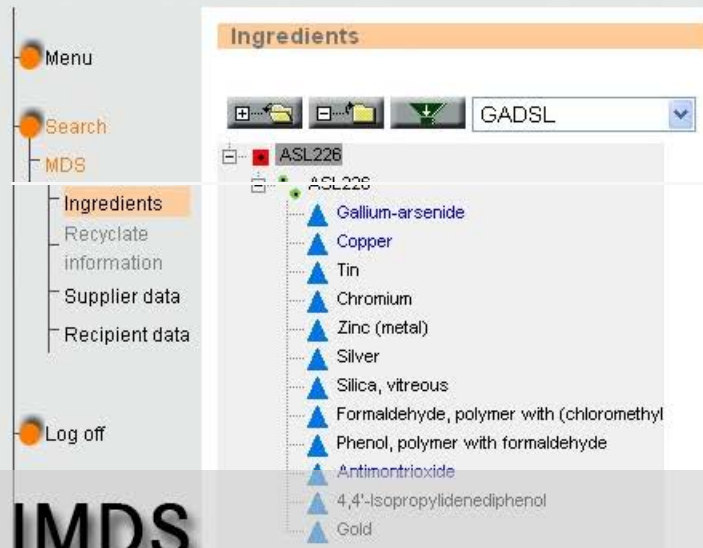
Menu

Search

MDS

Ingredients

Recyclate information

Supplier data

Recipient data

Log off

IMDS

Ingredients

GADSL

ASL226

ASL226

Gallium-arsenide

Copper

Tin

Chromium

Zinc (metal)

Silver

Silica, vitreous

Formaldehyde, polymer with (chloromethyl

Phenol, polymer with formaldehyde

Antimontrioxide

4,4'-Isopropylidenediphenol

Gold